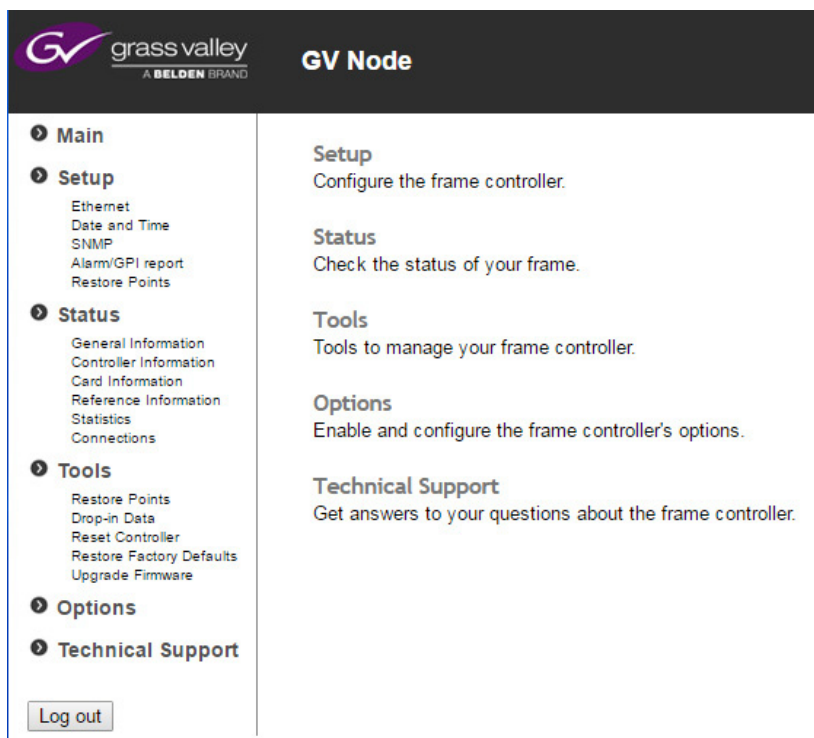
grass valley
A BELDEN BRAND

GV Node

Main

Setup
Ethernet
Date and Time
SNMP
Alarm/GPI report
Restore Points

Status
General Information
Controller Information
Card Information
Reference Information
Statistics
Connections

Tools
Restore Points
Drop-in Data
Reset Controller
Restore Factory Defaults
Upgrade Firmware

Options

Technical Support

Log out

Setup
Configure the frame controller.

Status
Check the status of your frame.

Tools
Tools to manage your frame controller.

Options
Enable and configure the frame controller's options.

Technical Support
Get answers to your questions about the frame controller.